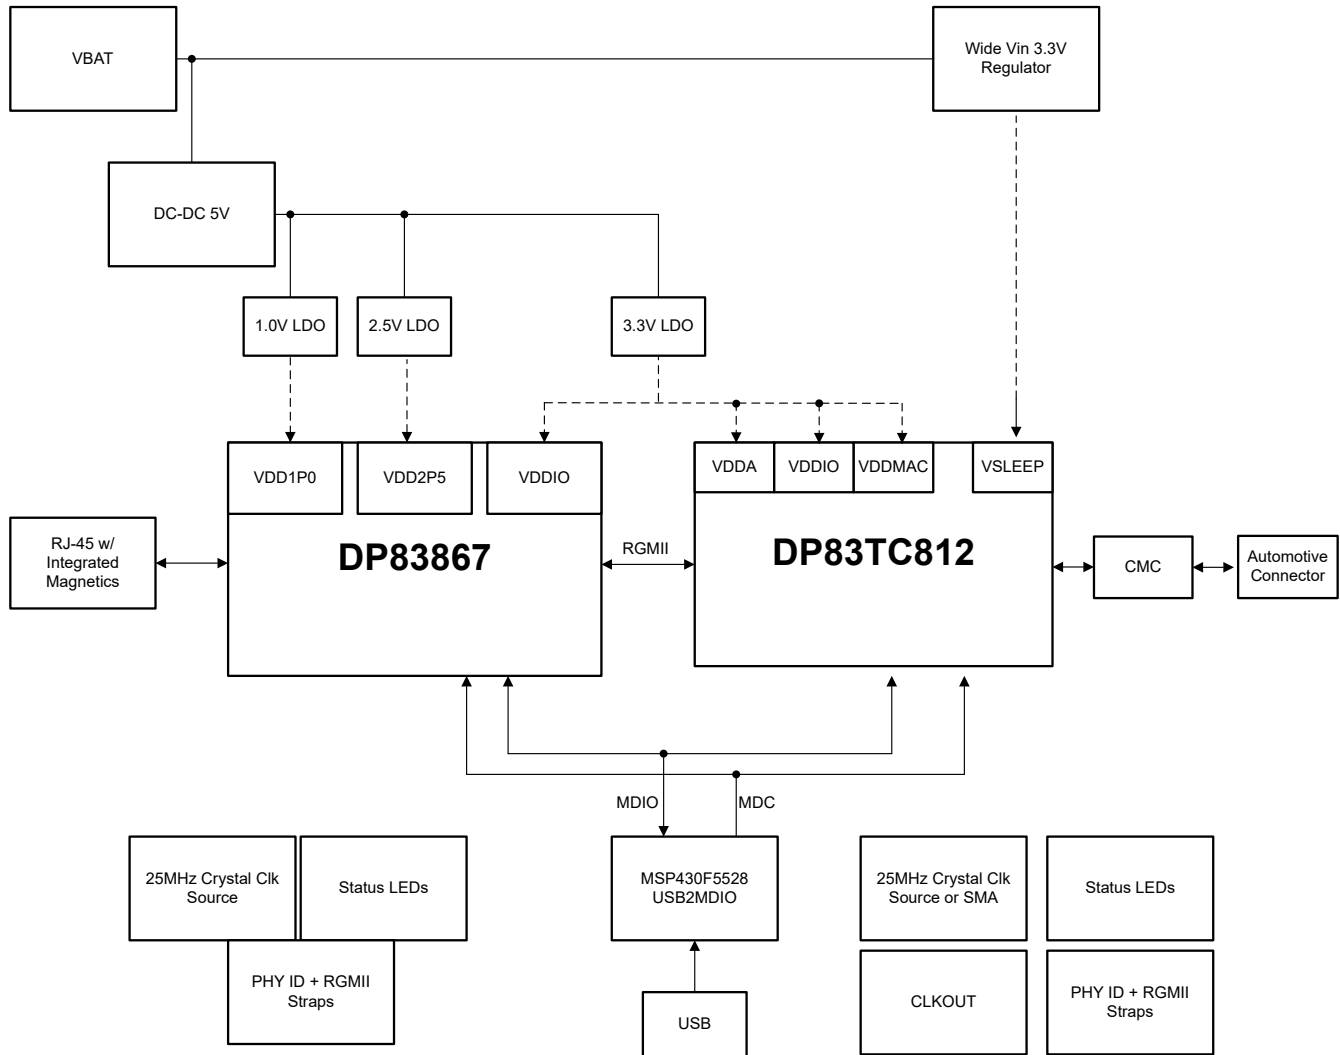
VBAT

Wide Vin 3.3V Regulator

DC-DC 5V

1.0V LDO

2.5V LDO

3.3V LDO

VDD1P0

VDD2P5

VDDIO

VDDA

VDDIO

VDDMAC

VSLEEP

RJ-45 w/ Integrated Magnetics

DP83867

RGMII

DP83TC812

CMC

Automotive Connector

MDIO

MDC

25MHz Crystal Clk Source

Status LEDs

PHY ID + RGMII Straps

MSP430F5528 USB2MDIO

USB

25MHz Crystal Clk Source or SMA

Status LEDs

CLKOUT

PHY ID + RGMII Straps